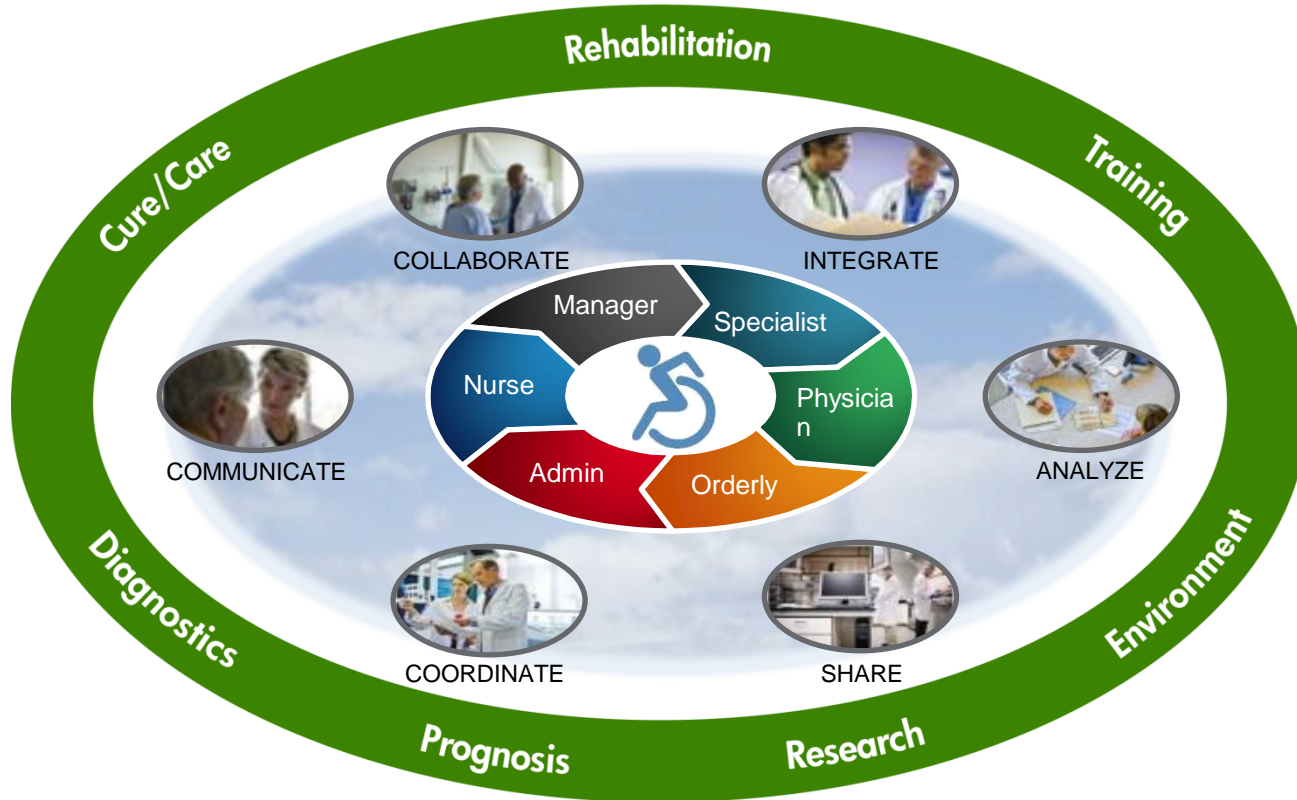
Rehabilitation

Training

Environment

Research

Prognosis

Diagnostics

Cure/Care

COLLABORATE

INTEGRATE

COMMUNICATE

ANALYZE

COORDINATE

SHARE

Manager

Specialist

Physician

Orderly

Admin

Nurse